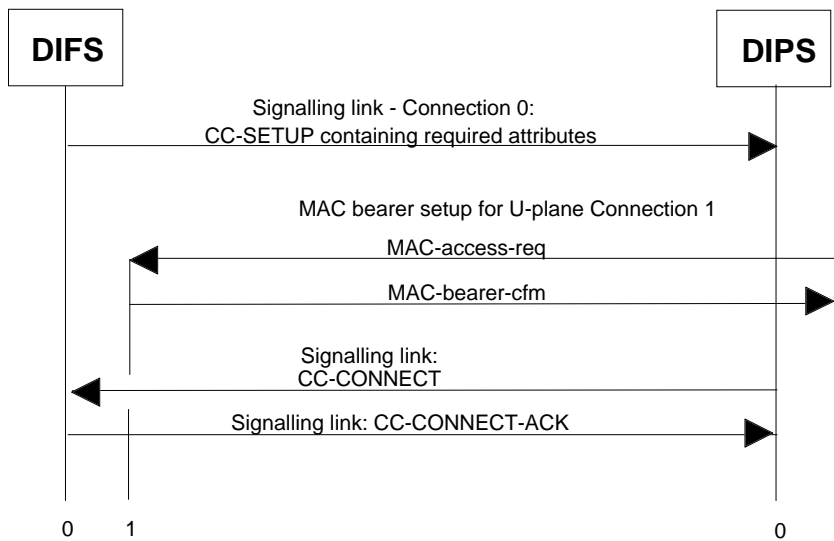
DIFS

DIPS

Signalling link - Connection 0:
CC-SETUP containing required attributes

MAC bearer setup for U-plane Connection 1

MAC-access-req

MAC-bearer-cfm

Signalling link:
CC-CONNECT

Signalling link: CC-CONNECT-ACK

0 1

0